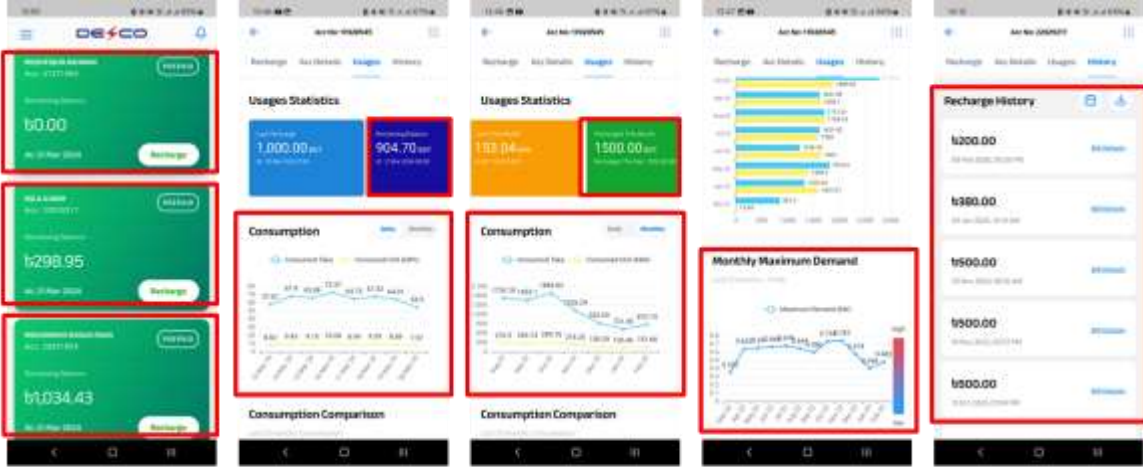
DESCO

Recharge

৳0.00

Recharge

৳298.95

Recharge

৳1,034.43

Recharge

Recharge Acc Details Usages History

Usages Statistics

1,000.00

904.70

Consumption

Consumption Comparison

Recharge Acc Details Usages History

Usages Statistics

153.04

1500.00

Consumption

Consumption Comparison

Recharge Acc Details Usages History

Monthly Maximum Demand

Recharge Acc Details Usages History

Recharge History

৳200.00

৳380.00

৳500.00

৳900.00

৳500.00